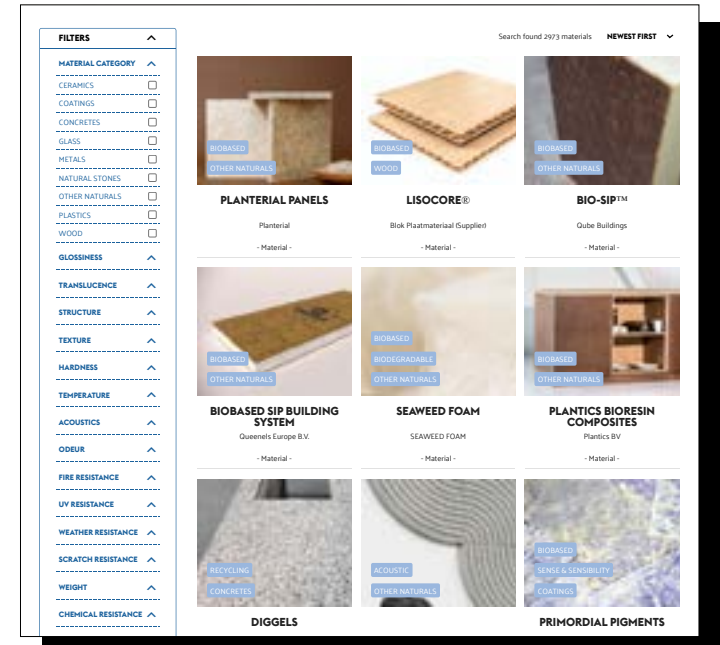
FILTERS

MATERIAL CATEGORY
CERAMICS
COATINGS
CONCRETES
GLASS
METALS
NATURAL STONES
OTHER NATURALS
PLASTICS
WOOD
GLOSSINESS
TRANSLUCENCE
STRUCTURE
TEXTURE
HARDNESS
TEMPERATURE
ACOUSTICS
ODEUR
FIRE RESISTANCE
UV RESISTANCE
WEATHER RESISTANCE
SCRATCH RESISTANCE
WEIGHT
CHEMICAL RESISTANCE

Search found 2973 materials NEWEST FIRST

BIOBASED
OTHER NATURALS
PLANTERIAL PANELS
Planterial
- Material -

BIOBASED
WOOD
LISOCORE®
Blok Plaatmateriaal (Supplier)
- Material -

BIOBASED
OTHER NATURALS
BIO-SIP™
Qube Buildings
- Material -

BIOBASED
OTHER NATURALS
BIOBASED SIP BUILDING SYSTEM
Queenels Europe B.V.
- Material -

BIOBASED
BIODEGRADABLE
OTHER NATURALS
SEAWEED FOAM
SEAWEED FOAM
- Material -

BIOBASED
OTHER NATURALS
PLANTICS BIORESIN COMPOSITES
Plantics BV
- Material -

RECYCLING
CONCRETES
DIGGELS

ACOUSTIC
OTHER NATURALS

BIOBASED
SENSE & SENSIBILITY
COATINGS
PRIMORDIAL PIGMENTS